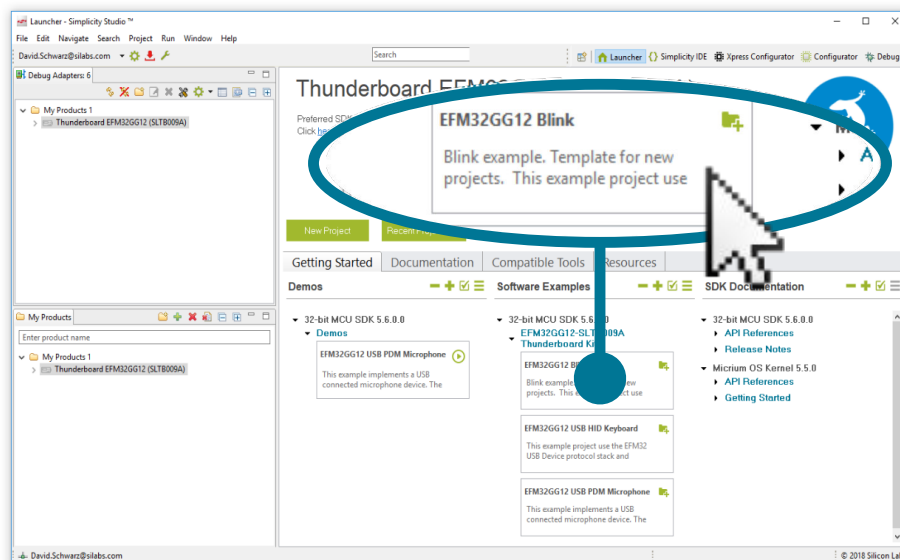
Launcher - Simplicity Studio ™

File Edit Navigate Search Project Run Window Help

David.Schwarz@silabs.com

Search

Launcher Simplicity IDE Xpress Configurator Configurator Debug

Debug Adapters: 6

My Products 1
Thunderboard EFM32GG12 (SLTB009A)

Thunderboard EFM32

Preferred SDK
Click he

EFM32GG12 Blink

Blink example. Template for new projects. This example project use

New Project

Recent Pro

Getting Started Documentation Compatible Tools Resources

My Products

Enter product name

My Products 1
Thunderboard EFM32GG12 (SLTB009A)

Demos

32-bit MCU SDK 5.6.0.0
Demos

EFM32GG12 USB PDM Microphone

This example implements a USB connected microphone device. The

Software Examples

32-bit MCU SDK 5.6.0
EFM32GG12-SLTB009A Thunderboard Ki

EFM32GG12 Bl

Blink example new projects. This ect use

EFM32GG12 USB HID Keyboard

This example project use the EFM32 USB Device protocol stack and

EFM32GG12 USB PDM Microphone

This example implements a USB connected microphone device. The

SDK Documentation

32-bit MCU SDK 5.6.0.0
API References
Release Notes
Micrium OS Kernel 5.5.0
API References
Getting Started

David.Schwarz@silabs.com

© 2018 Silicon La